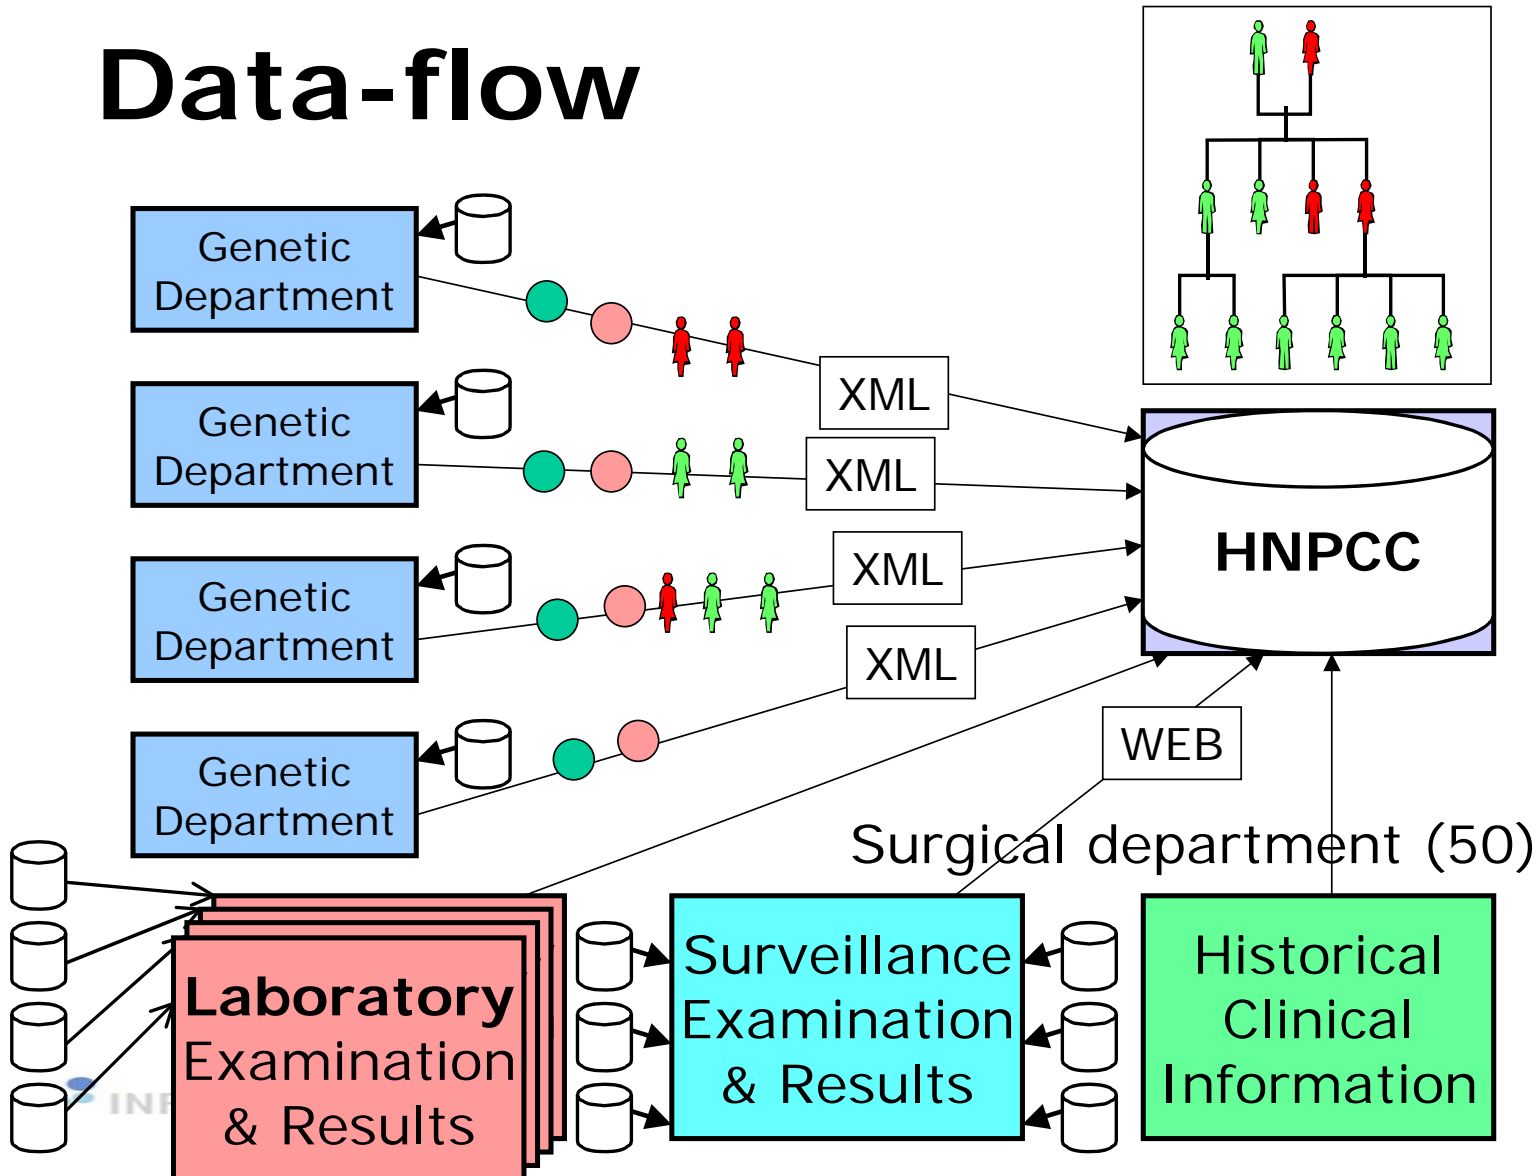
Data-flow

Genetic Department

Genetic Department

Genetic Department

Genetic Department

XML

XML

XML

XML

HNPCC

WEB

Surgical department (50)

Laboratory Examination & Results

Surveillance Examination & Results

Historical Clinical Information

INF